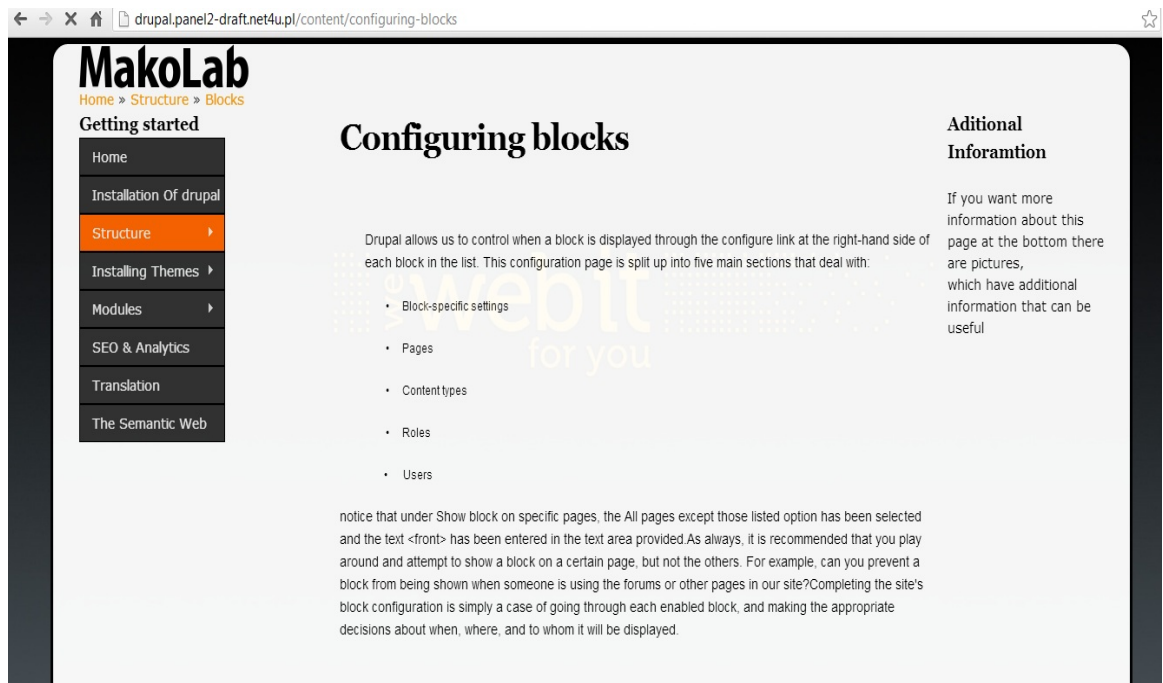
drupal.panel2-draft.net4u.pl/content/configuring-blocks

MakoLab

Home » Structure » Blocks

Getting started

Home

Installation Of drupal

Structure

Installing Themes

Modules

SEO & Analytics

Translation

The Semantic Web

Configuring blocks

Drupal allows us to control when a block is displayed through the configure link at the right-hand side of each block in the list. This configuration page is split up into five main sections that deal with:

- Block-specific settings
- Pages
- Content types
- Roles
- Users

webit for you

notice that under Show block on specific pages, the All pages except those listed option has been selected and the text <front> has been entered in the text area provided.As always, it is recommended that you play around and attempt to show a block on a certain page, but not the others. For example, can you prevent a block from being shown when someone is using the forums or other pages in our site?Completing the site's block configuration is simply a case of going through each enabled block, and making the appropriate decisions about when, where, and to whom it will be displayed.

Aditional Inforamtion

If you want more information about this page at the bottom there are pictures, which have additional information that can be useful